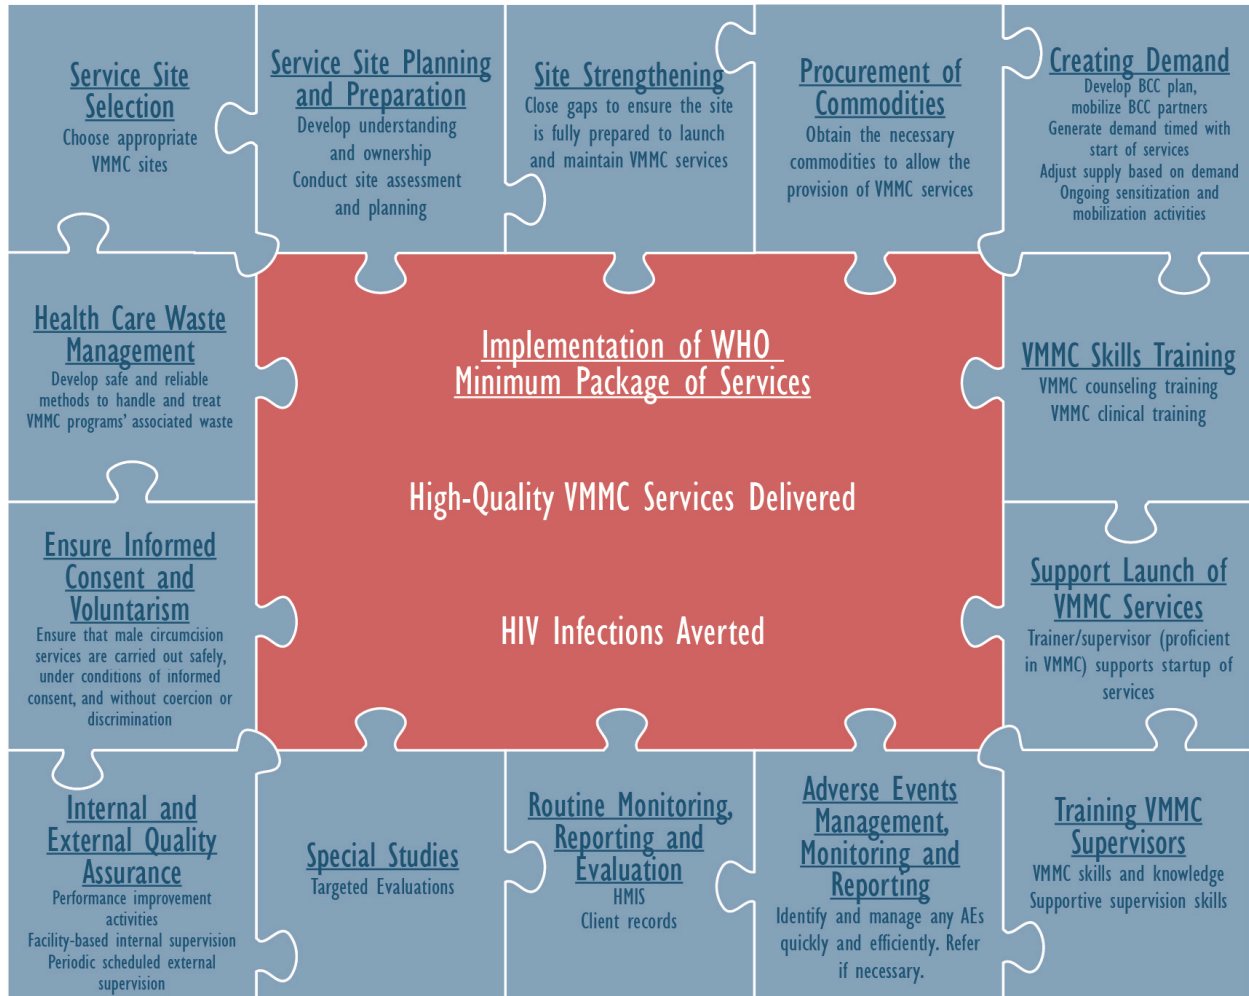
Service Site Selection
Choose appropriate VMMC sites

Service Site Planning and Preparation
Develop understanding and ownership
Conduct site assessment and planning

Site Strengthening
Close gaps to ensure the site is fully prepared to launch and maintain VMMC services

Procurement of Commodities
Obtain the necessary commodities to allow the provision of VMMC services

Creating Demand
Develop BCC plan, mobilize BCC partners
Generate demand timed with start of services
Adjust supply based on demand
Ongoing sensitization and mobilization activities

Health Care Waste Management
Develop safe and reliable methods to handle and treat VMMC programs' associated waste

Implementation of WHO Minimum Package of Services

High-Quality VMMC Services Delivered

HIV Infections Averted

VMMC Skills Training
VMMC counseling training
VMMC clinical training

Ensure Informed Consent and Voluntarism
Ensure that male circumcision services are carried out safely, under conditions of informed consent, and without coercion or discrimination

Support Launch of VMMC Services
Trainer/supervisor (proficient in VMMC) supports startup of services

Internal and External Quality Assurance
Performance improvement activities
Facility-based internal supervision
Periodic scheduled external supervision

Special Studies
Targeted Evaluations

Routine Monitoring, Reporting and Evaluation
HMIS
Client records

Adverse Events Management, Monitoring and Reporting
Identify and manage any AEs quickly and efficiently. Refer if necessary.

Training VMMC Supervisors
VMMC skills and knowledge
Supportive supervision skills